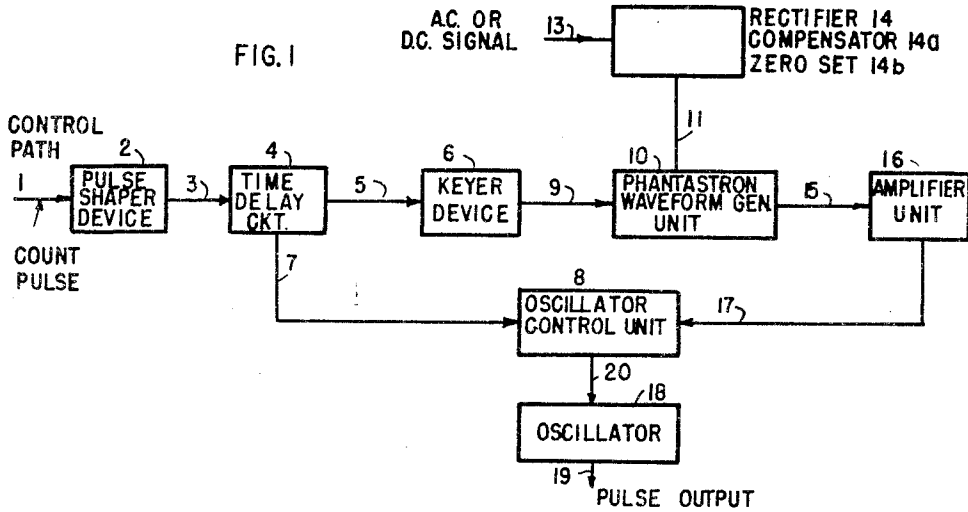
A.C. OR D.C. SIGNAL

13

RECTIFIER 14
COMPENSATOR 14a
ZERO SET 14b

FIG. I

11

CONTROL PATH

2

4

6

10

16

1

PULSE SHAPER DEVICE

3

TIME DELAY CKT.

5

KEYER DEVICE

9

PHANTASTRON WAVEFORM GEN UNIT

15

AMPLIFIER UNIT

COUNT PULSE

7

8

OSCILLATOR CONTROL UNIT

17

20

18

OSCILLATOR

19

PULSE OUTPUT